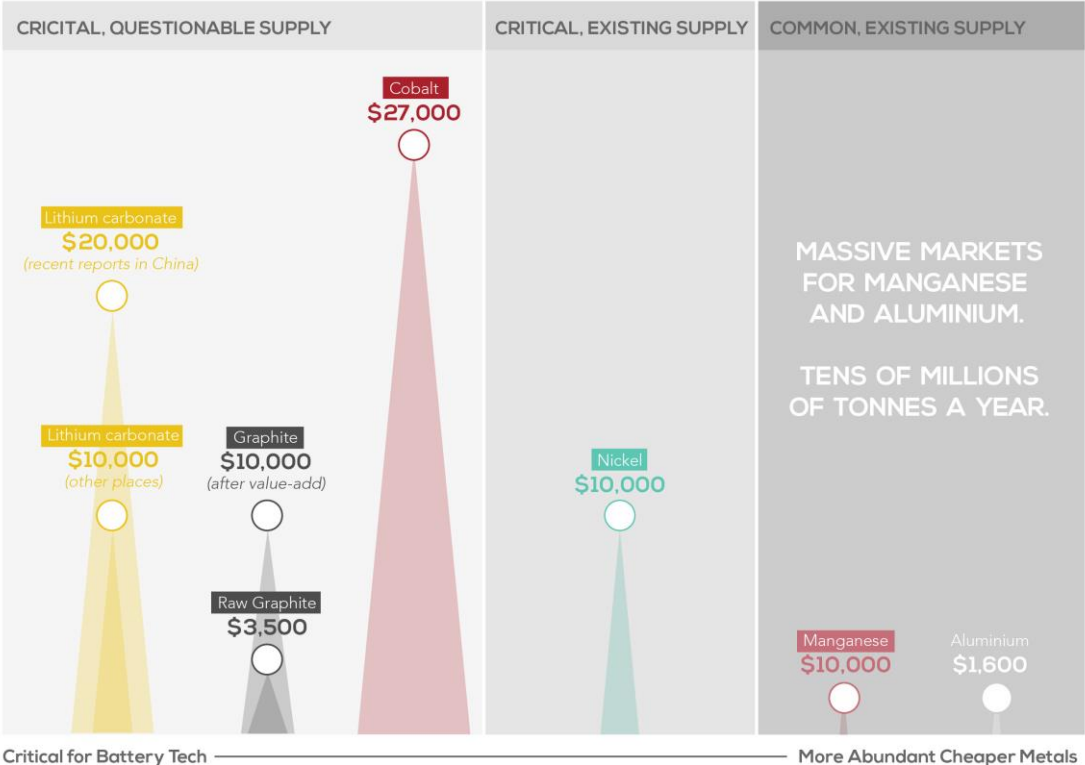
CRICITAL, QUESTIONABLE SUPPLY

CRITICAL, EXISTING SUPPLY

COMMON, EXISTING SUPPLY

Cobalt
$27,000

Lithium carbonate
$20,000
(recent reports in China)

MASSIVE MARKETS FOR MANGANESE AND ALUMINIUM.

TENS OF MILLIONS OF TONNES A YEAR.

Lithium carbonate
$10,000
(other places)

Graphite
$10,000
(after value-add)

Nickel
$10,000

Raw Graphite
$3,500

Manganese
$10,000

Aluminium
$1,600

Critical for Battery Tech

More Abundant Cheaper Metals